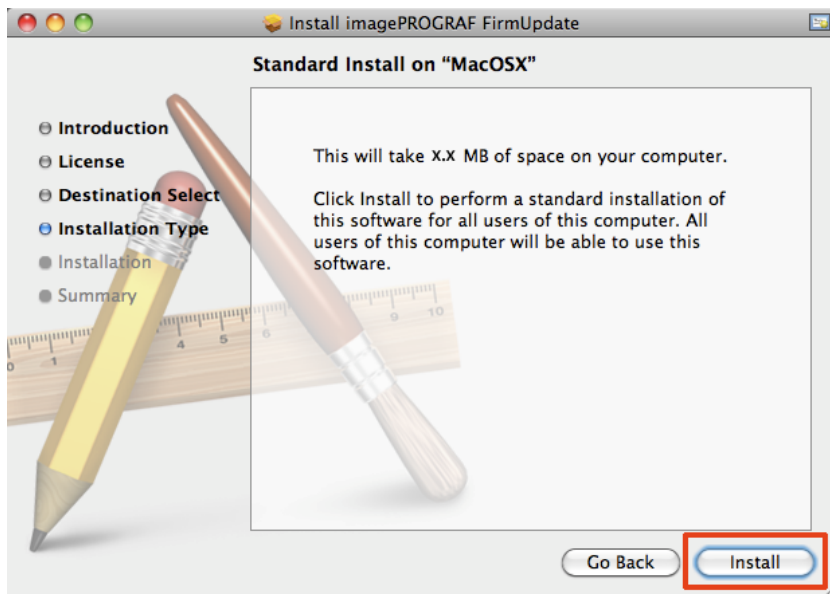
Install imagePROGRAF FirmUpdate

Standard Install on "MacOSX"

Introduction
License
Destination Select
Installation Type
Installation
Summary

This will take X.X MB of space on your computer.

Click Install to perform a standard installation of this software for all users of this computer. All users of this computer will be able to use this software.

Go Back
Install